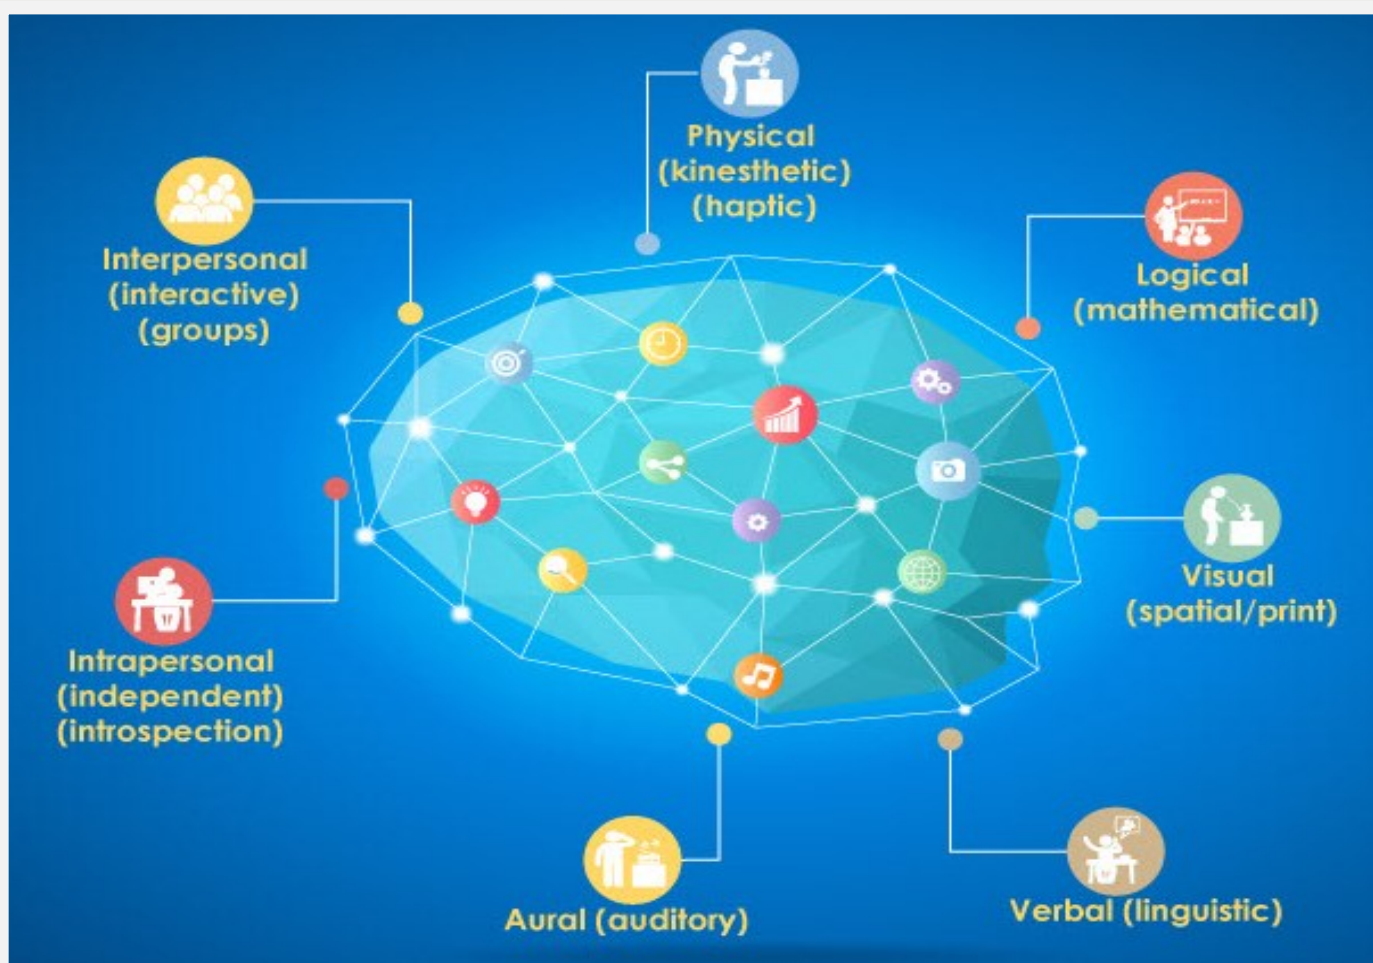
Physical
(kinesthetic)
(haptic)

Interpersonal
(interactive)
(groups)

Logical
(mathematical)

Visual
(spatial/print)

Intrapersonal
(independent)
(introspection)

Aural (auditory)

Verbal (linguistic)